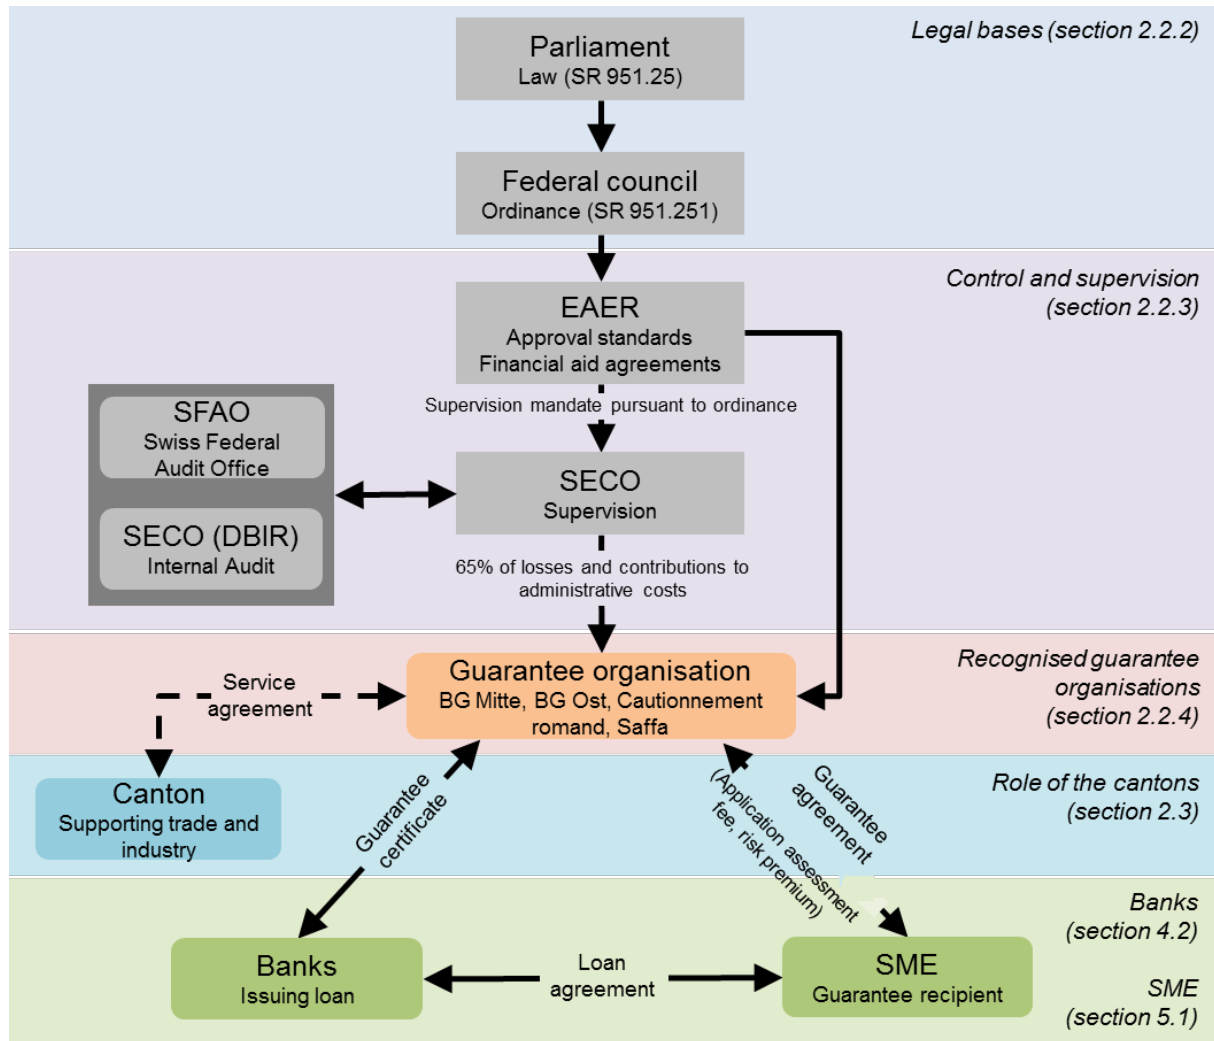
Legal bases (section 2.2.2)

Parliament
Law (SR 951.25)

Federal council
Ordinance (SR 951.251)

Control and supervision (section 2.2.3)

EAER
Approval standards
Financial aid agreements

Supervision mandate pursuant to ordinance

SFAO
Swiss Federal Audit Office

SECO (DBIR)
Internal Audit

SECO
Supervision

65% of losses and contributions to administrative costs

Recognised guarantee organisations (section 2.2.4)

Service agreement

Guarantee organisation
BG Mitte, BG Ost, Cautionnement romand, Saffa

Role of the cantons (section 2.3)

Canton
Supporting trade and industry

Guarantee certificate

(Application assessment fee, risk premium)

Guarantee agreement

Banks (section 4.2)

SME (section 5.1)

Banks
Issuing loan

Loan agreement

SME
Guarantee recipient